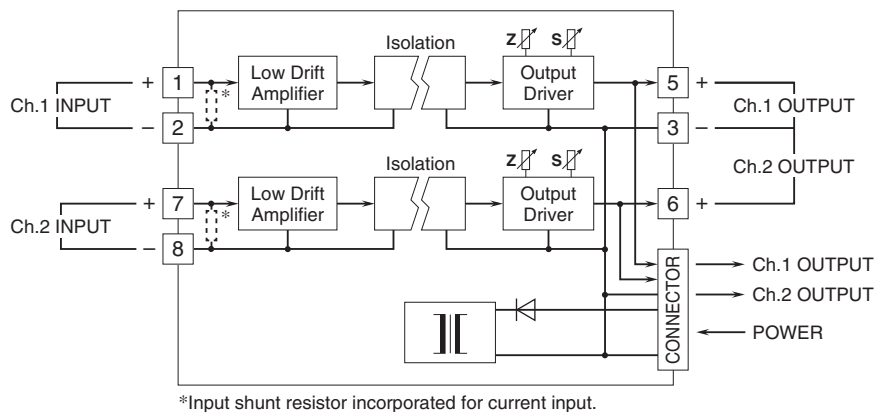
Isolation

Z S

Ch.1 INPUT

+ 1

− 2

*

Low Drift Amplifier

Output Driver

5 +

3 −

Ch.1 OUTPUT

Ch.2 OUTPUT

Isolation

Z S

Ch.2 INPUT

+ 7

− 8

*

Low Drift Amplifier

Output Driver

6 +

CONNECTOR

Ch.1 OUTPUT

Ch.2 OUTPUT

POWER

*Input shunt resistor incorporated for current input.